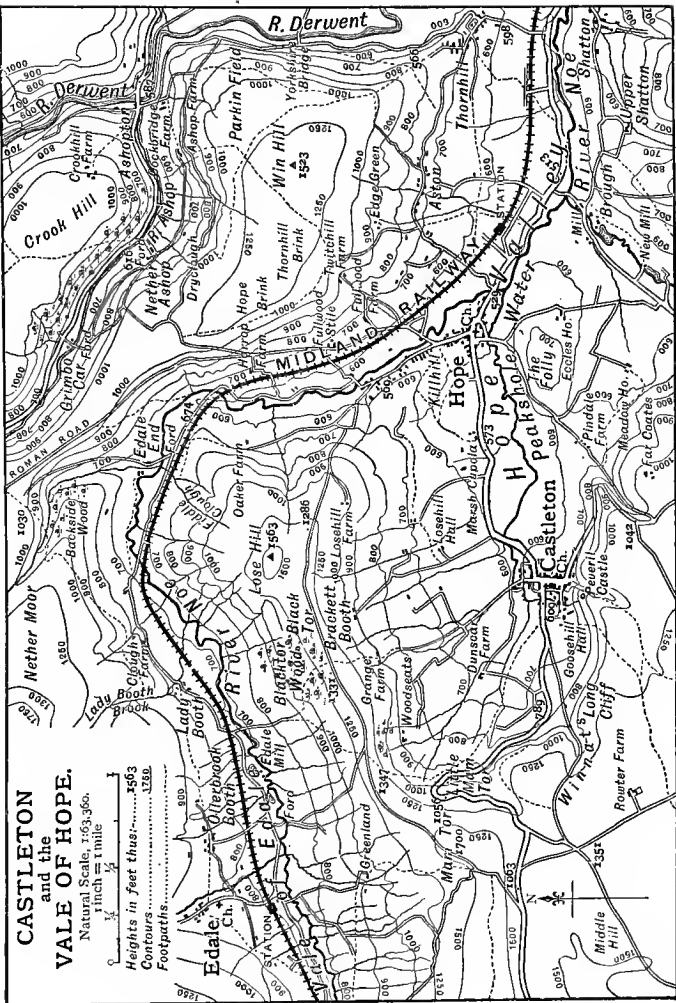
CASTLETON
and the
VALE OF HOPE.

Natural Scale, 1:63,360.
1 inch = 1 mile
0 ¼ ½ 1

Heights in feet thus: ........ 1563
Contours ........ 1250
Footpaths ........

R. Derwent
R. Derwent
Crook Hill
Crookhill Farm
Ashopton
Ashop Farm
Nether Ashop
Grimbo Car
Ford
Roman Road
Parkin Field
Yorkshire Bridge
Win Hill
1523
Thornhill Brink
Hope Brink
Twitchill Farm
Fullwood Stile
Fullwood Farm
Edge Green
Aston
Thornhill
Station
Midland Railway
Hope
Ch.
Killhill
Noe
River
Shatton
Upper Shatton
Brough
Mill
New Mill
Peakshole Water
Folly
Eccles Ho.
Pindale Farm
Meadow Ho.
Coates
Hope
Vale
Marsh Cupola
Losehill Hall
Losehill Farm
Castleton
Ch.
Peveril Castle
Goosehill Hall
1042
Edale End
Ford
Oaker Farm
Edale Clough
Lose Hill
1563
1286
Brackett Booth
Backside Wood
Nether Moor
Clough Farm
Lady Booth Brook
Lady Booth
River Noe
Blackden Black Wood
Tor
Grange Farm
Woodseats
Dunscar Farm
Winnat's Long Cliff
Rowter Farm
Middle Hill
1351
1347
Mam Tor
1700
Little Mam Tor
Greenland
Edale Mill
Ollerbrook Booth
Ford
Edale
Ch.
Station
Edale
Vale
1030
1260
1250
1000
900
800
700
600
1603
1500